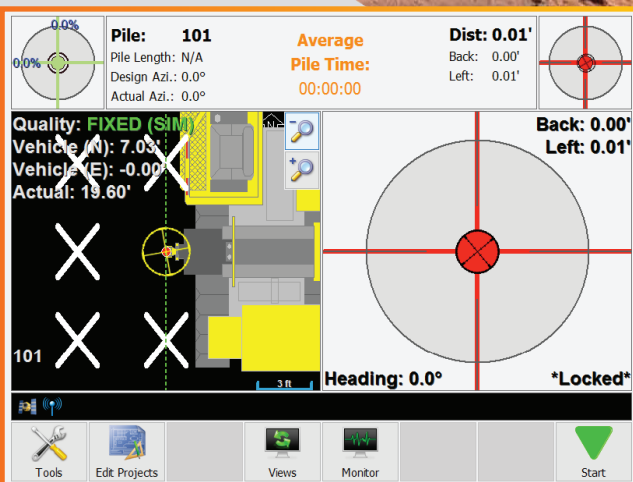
0.0%
0.0%

Pile: 101
Pile Length: N/A
Design Azi.: 0.0°
Actual Azi.: 0.0°

Average Pile Time:
00:00:00

Dist: 0.01'
Back: 0.00'
Left: 0.01'

Quality: FIXED (SIM)
Vehicle (N): 7.03'
Vehicle (E): -0.00'
Actual: 19.60'

N

101

3 ft

Back: 0.00'
Left: 0.01'

Heading: 0.0°
*Locked*

Tools
Edit Projects
Views
Monitor
Start